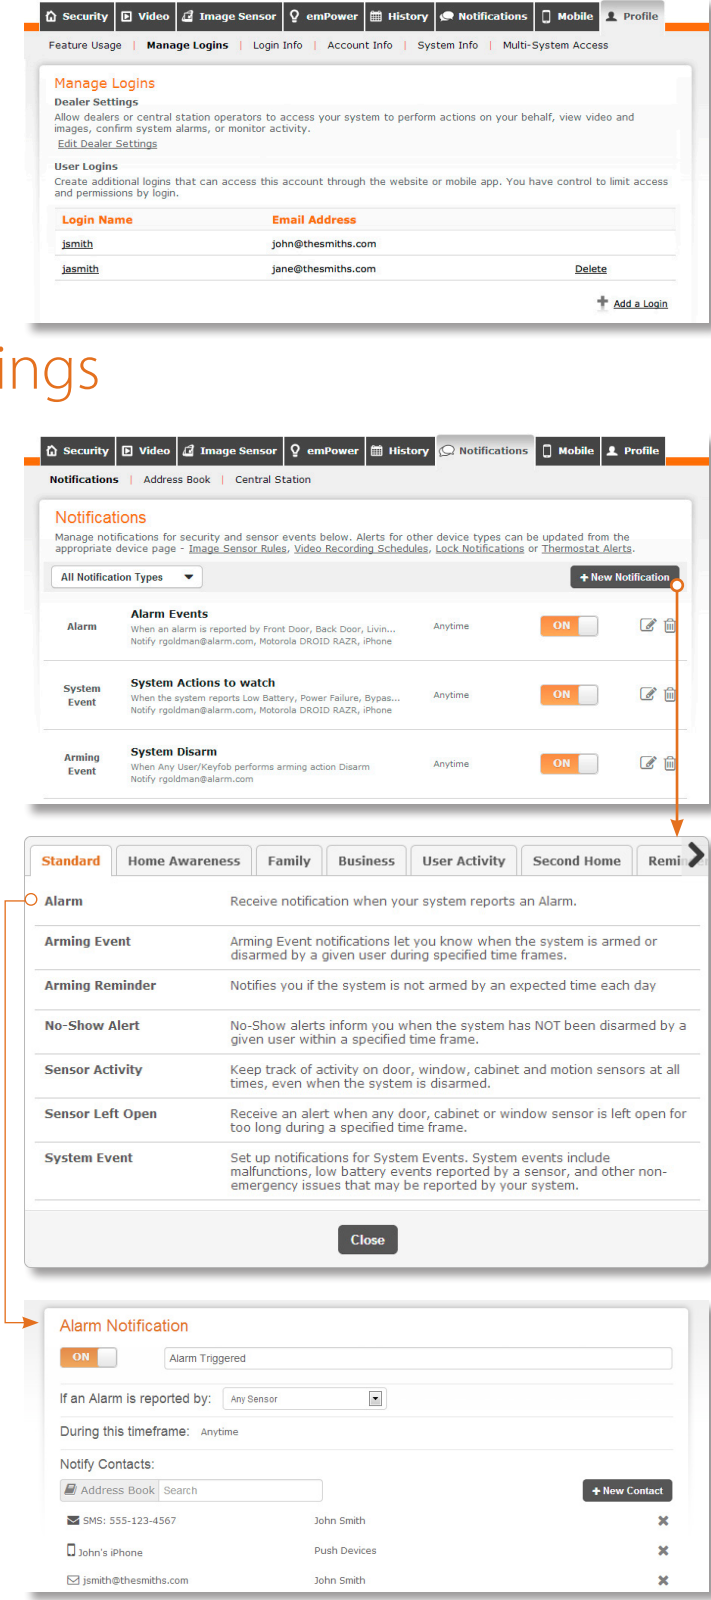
Security | Video | Image Sensor | emPower | History | Notifications | Mobile | Profile

Feature Usage | Manage Logins | Login Info | Account Info | System Info | Multi-System Access

Manage Logins

Dealer Settings

Allow dealers or central station operators to access your system to perform actions on your behalf, view video and images, confirm system alarms, or monitor activity.

Edit Dealer Settings

User Logins

Create additional logins that can access this account through the website or mobile app. You have control to limit access and permissions by login.

| Login Name | Email Address | |
|---|---|---|
| jsmith | john@thesmiths.com | |
| jasmith | jane@thesmiths.com | Delete |

Add a Login

ings

Security | Video | Image Sensor | emPower | History | Notifications | Mobile | Profile

Notifications | Address Book | Central Station

Notifications

Manage notifications for security and sensor events below. Alerts for other device types can be updated from the appropriate device page - Image Sensor Rules, Video Recording Schedules, Lock Notifications or Thermostat Alerts.

All Notification Types

+ New Notification

Alarm
Alarm Events
When an alarm is reported by Front Door, Back Door, Livin...
Notify rgoldman@alarm.com, Motorola DROID RAZR, iPhone
Anytime
ON

System Event
System Actions to watch
When the system reports Low Battery, Power Failure, Bypas...
Notify rgoldman@alarm.com, Motorola DROID RAZR, iPhone
Anytime
ON

Arming Event
System Disarm
When Any User/Keyfob performs arming action Disarm
Notify rgoldman@alarm.com
Anytime
ON

Standard | Home Awareness | Family | Business | User Activity | Second Home | Remi

| | |
|---|---|
| Alarm | Receive notification when your system reports an Alarm. |
| Arming Event | Arming Event notifications let you know when the system is armed or disarmed by a given user during specified time frames. |
| Arming Reminder | Notifies you if the system is not armed by an expected time each day |
| No-Show Alert | No-Show alerts inform you when the system has NOT been disarmed by a given user within a specified time frame. |
| Sensor Activity | Keep track of activity on door, window, cabinet and motion sensors at all times, even when the system is disarmed. |
| Sensor Left Open | Receive an alert when any door, cabinet or window sensor is left open for too long during a specified time frame. |
| System Event | Set up notifications for System Events. System events include malfunctions, low battery events reported by a sensor, and other non-emergency issues that may be reported by your system. |

Close

Alarm Notification

ON
Alarm Triggered

If an Alarm is reported by: Any Sensor

During this timeframe: Anytime

Notify Contacts:

Address Book Search

+ New Contact

SMS: 555-123-4567 John Smith
John's iPhone Push Devices
jsmith@thesmiths.com John Smith